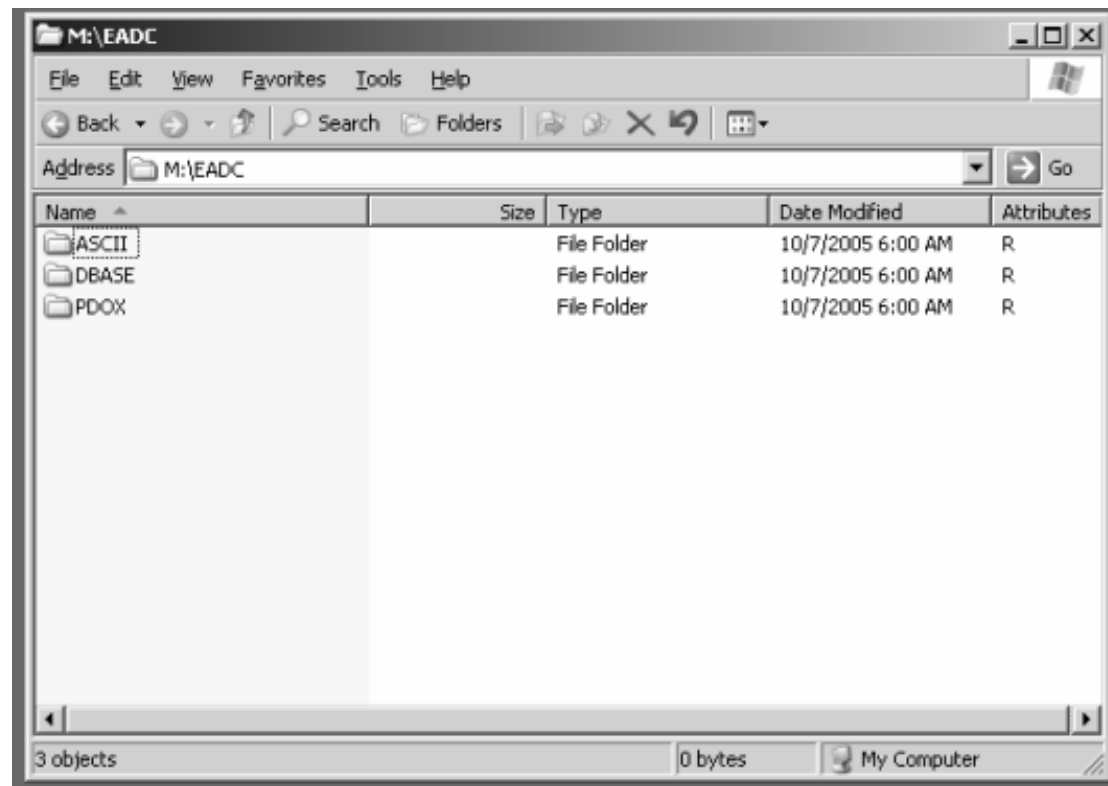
M:\EADC

File Edit View Favorites Tools Help

Back Search Folders

Address M:\EADC Go

| Name | Size | Type | Date Modified | Attributes |
|---|---|---|---|---|
| ASCII | | File Folder | 10/7/2005 6:00 AM | R |
| DBASE | | File Folder | 10/7/2005 6:00 AM | R |
| PDOX | | File Folder | 10/7/2005 6:00 AM | R |

3 objects | 0 bytes | My Computer